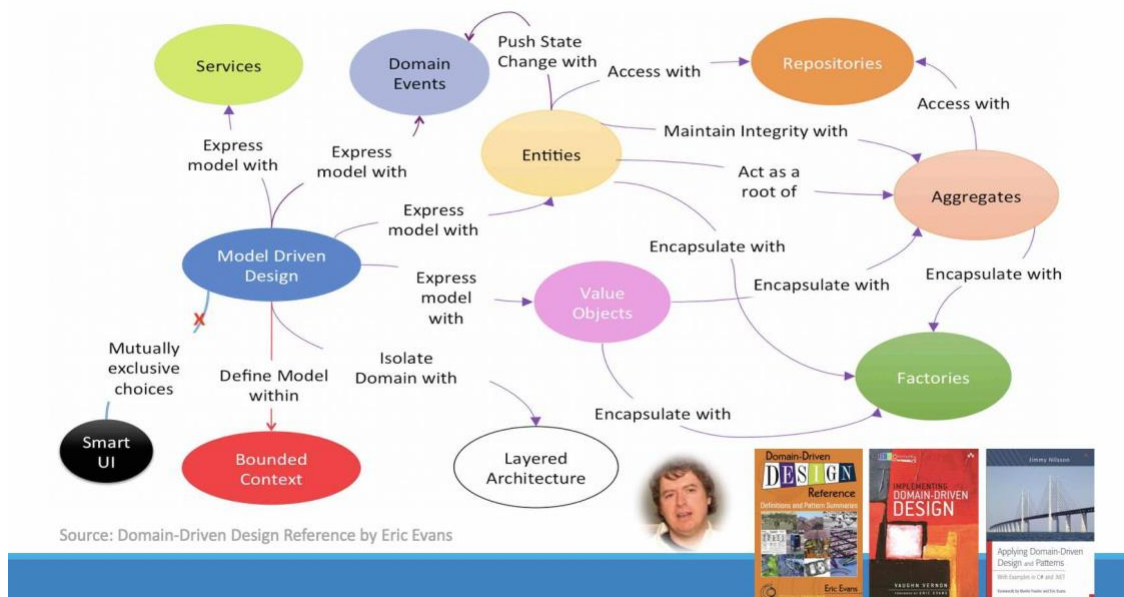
Services

Domain Events

Push State Change with

Access with

Repositories

Access with

Express model with

Express model with

Entities

Maintain Integrity with

Act as a root of

Aggregates

Express model with

Model Driven Design

Encapsulate with

Express model with

Value Objects

Encapsulate with

Encapsulate with

Mutually exclusive choices

Define Model within

Isolate Domain with

Factories

Encapsulate with

Smart UI

Bounded Context

Layered Architecture

Domain-Driven DESIGN Reference Definitions and Pattern Summaries Eric Evans

IMPLEMENTING DOMAIN-DRIVEN DESIGN VAUGHN VERNON

Jimmy Nilsson Applying Domain-Driven Design and Patterns With Examples in C# and .NET

Source: Domain-Driven Design Reference by Eric Evans